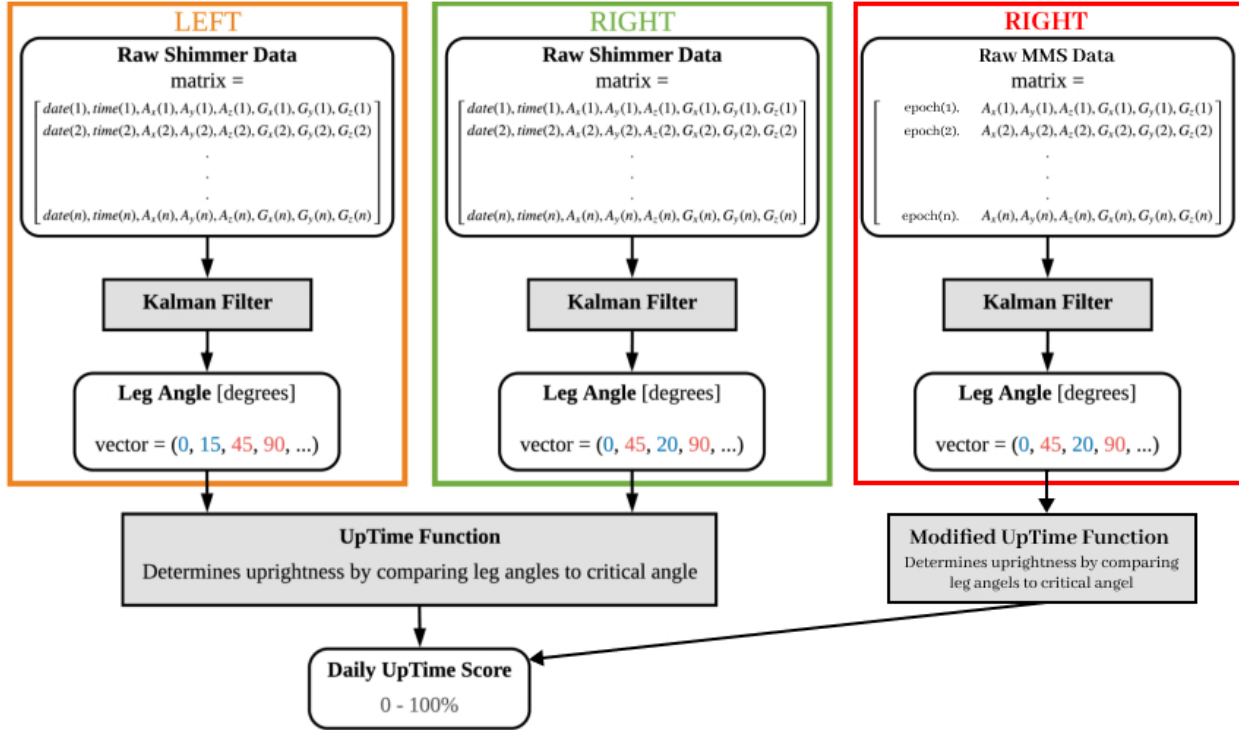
LEFT

Raw Shimmer Data
matrix =
$\begin{bmatrix} date(1), time(1), A_x(1), A_y(1), A_z(1), G_x(1), G_y(1), G_z(1) \\ date(2), time(2), A_x(2), A_y(2), A_z(2), G_x(2), G_y(2), G_z(2) \\ . \\ . \\ . \\ date(n), time(n), A_x(n), A_y(n), A_z(n), G_x(n), G_y(n), G_z(n) \end{bmatrix}$

Kalman Filter

Leg Angle [degrees]
vector = (0, 15, 45, 90, ...)

RIGHT

Raw Shimmer Data
matrix =
$\begin{bmatrix} date(1), time(1), A_x(1), A_y(1), A_z(1), G_x(1), G_y(1), G_z(1) \\ date(2), time(2), A_x(2), A_y(2), A_z(2), G_x(2), G_y(2), G_z(2) \\ . \\ . \\ . \\ date(n), time(n), A_x(n), A_y(n), A_z(n), G_x(n), G_y(n), G_z(n) \end{bmatrix}$

Kalman Filter

Leg Angle [degrees]
vector = (0, 45, 20, 90, ...)

RIGHT

Raw MMS Data
matrix =
$\begin{bmatrix} epoch(1), & A_x(1), A_y(1), A_z(1), G_x(1), G_y(1), G_z(1) \\ epoch(2), & A_x(2), A_y(2), A_z(2), G_x(2), G_y(2), G_z(2) \\ & . \\ & . \\ & . \\ epoch(n), & A_x(n), A_y(n), A_z(n), G_x(n), G_y(n), G_z(n) \end{bmatrix}$

Kalman Filter

Leg Angle [degrees]
vector = (0, 45, 20, 90, ...)

UpTime Function
Determines uprightness by comparing leg angles to critical angle

Modified UpTime Function
Determines uprightness by comparing leg angels to critical angel

Daily UpTime Score
0 - 100%